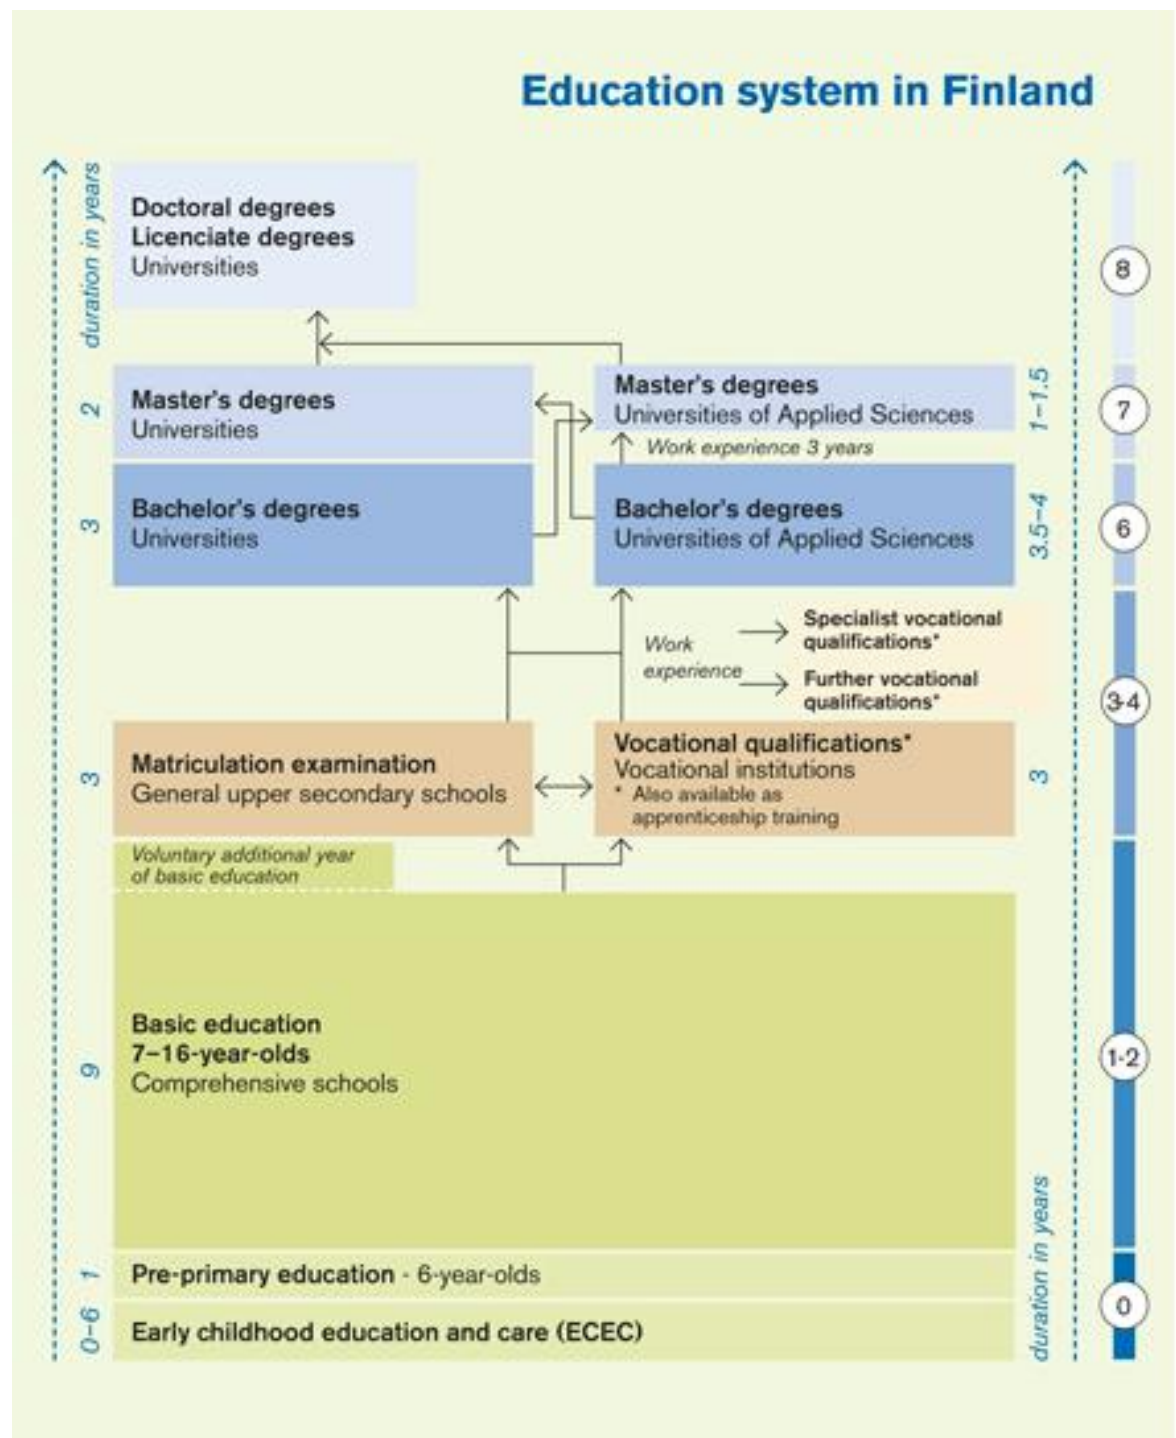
Education system in Finland

duration in years

Doctoral degrees
Licenciate degrees
Universities

8

2

Master's degrees
Universities

Master's degrees
Universities of Applied Sciences

1–1.5

7

Work experience 3 years

3

Bachelor's degrees
Universities

Bachelor's degrees
Universities of Applied Sciences

3.5–4

6

Work experience

Specialist vocational qualifications*

Further vocational qualifications*

3-4

3

Matriculation examination
General upper secondary schools

Vocational qualifications*
Vocational institutions
* Also available as apprenticeship training

3

Voluntary additional year of basic education

9

Basic education
7–16-year-olds
Comprehensive schools

1-2

1

Pre-primary education - 6-year-olds

0–6

Early childhood education and care (ECEC)

duration in years

0